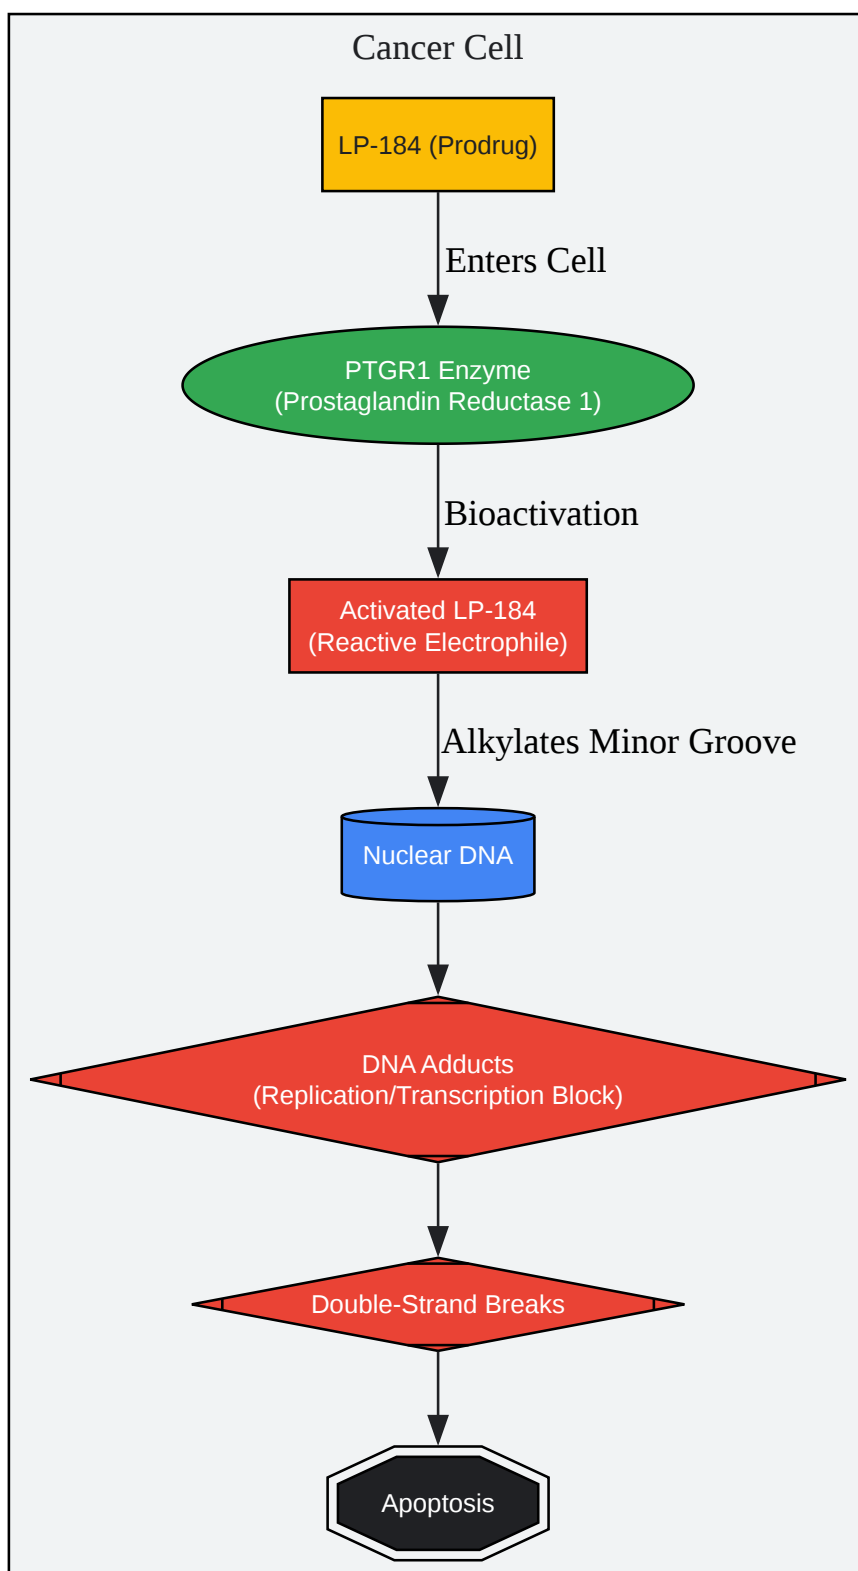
Cancer Cell

LP-184 (Prodrug)

Enters Cell

PTGR1 Enzyme
(Prostaglandin Reductase 1)

Bioactivation

Activated LP-184
(Reactive Electrophile)

Alkylates Minor Groove

Nuclear DNA

DNA Adducts
(Replication/Transcription Block)

Double-Strand Breaks

Apoptosis